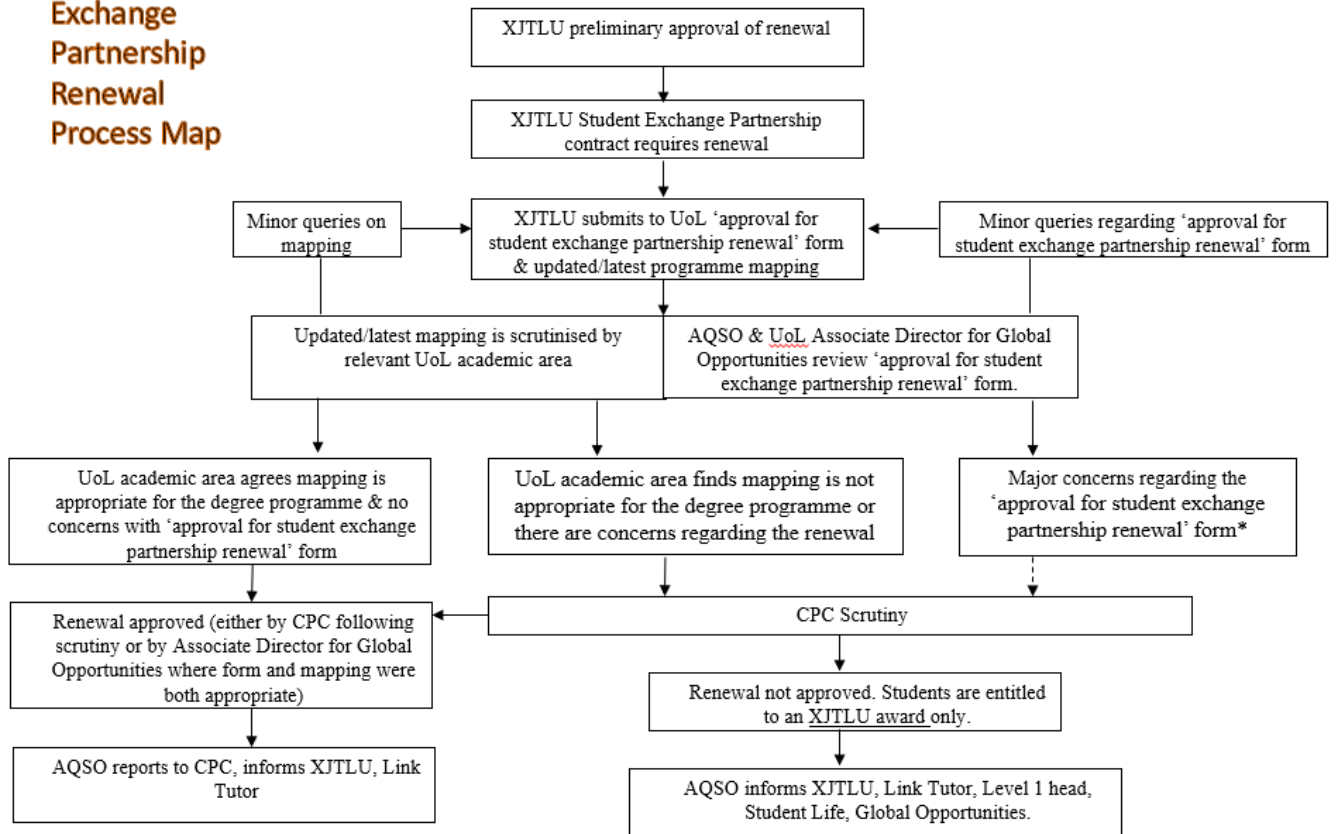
Exchange Partnership Renewal Process Map

XJTLU preliminary approval of renewal

XJTLU Student Exchange Partnership contract requires renewal

Minor queries on mapping

XJTLU submits to UoL 'approval for student exchange partnership renewal' form & updated/latest programme mapping

Minor queries regarding 'approval for student exchange partnership renewal' form

Updated/latest mapping is scrutinised by relevant UoL academic area

AQSO & UoL Associate Director for Global Opportunities review 'approval for student exchange partnership renewal' form.

UoL academic area agrees mapping is appropriate for the degree programme & no concerns with 'approval for student exchange partnership renewal' form

UoL academic area finds mapping is not appropriate for the degree programme or there are concerns regarding the renewal

Major concerns regarding the 'approval for student exchange partnership renewal' form*

Renewal approved (either by CPC following scrutiny or by Associate Director for Global Opportunities where form and mapping were both appropriate)

CPC Scrutiny

Renewal not approved. Students are entitled to an XJTLU award only.

AQSO reports to CPC, informs XJTLU, Link Tutor

AQSO informs XJTLU, Link Tutor, Level 1 head, Student Life, Global Opportunities.